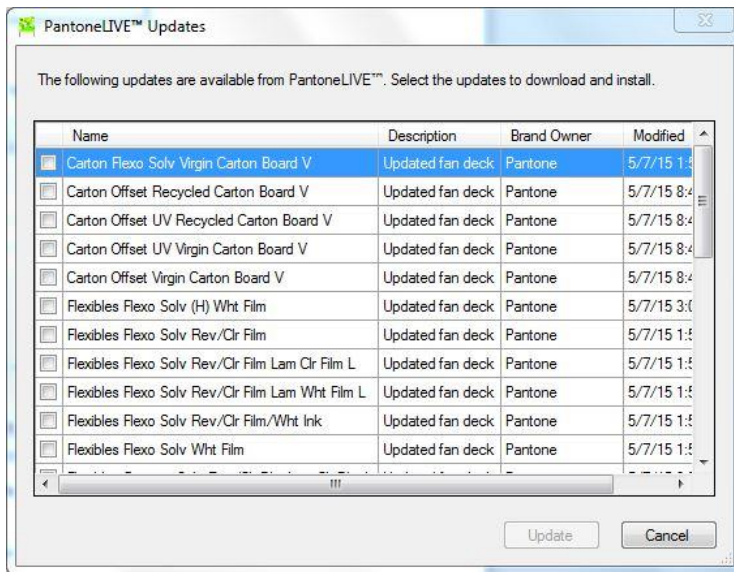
PantoneLIVE™ Updates

The following updates are available from PantoneLIVE™. Select the updates to download and install.

| | Name | Description | Brand Owner | Modified |
|---|---|---|---|---|
| | Carton Flexo Solv Virgin Carton Board V | Updated fan deck | Pantone | 5/7/15 1:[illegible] |
| | Carton Offset Recycled Carton Board V | Updated fan deck | Pantone | 5/7/15 8:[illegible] |
| | Carton Offset UV Recycled Carton Board V | Updated fan deck | Pantone | 5/7/15 8:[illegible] |
| | Carton Offset UV Virgin Carton Board V | Updated fan deck | Pantone | 5/7/15 8:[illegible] |
| | Carton Offset Virgin Carton Board V | Updated fan deck | Pantone | 5/7/15 8:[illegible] |
| | Flexibles Flexo Solv (H) Wht Film | Updated fan deck | Pantone | 5/7/15 3:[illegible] |
| | Flexibles Flexo Solv Rev/Clr Film | Updated fan deck | Pantone | 5/7/15 1:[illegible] |
| | Flexibles Flexo Solv Rev/Clr Film Lam Clr Film L | Updated fan deck | Pantone | 5/7/15 1:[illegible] |
| | Flexibles Flexo Solv Rev/Clr Film Lam Wht Film L | Updated fan deck | Pantone | 5/7/15 1:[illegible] |
| | Flexibles Flexo Solv Rev/Clr Film/Wht Ink | Updated fan deck | Pantone | 5/7/15 1:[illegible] |
| | Flexibles Flexo Solv Wht Film | Updated fan deck | Pantone | 5/7/15 1:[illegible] |
| | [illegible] | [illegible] | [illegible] | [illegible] |

Update Cancel